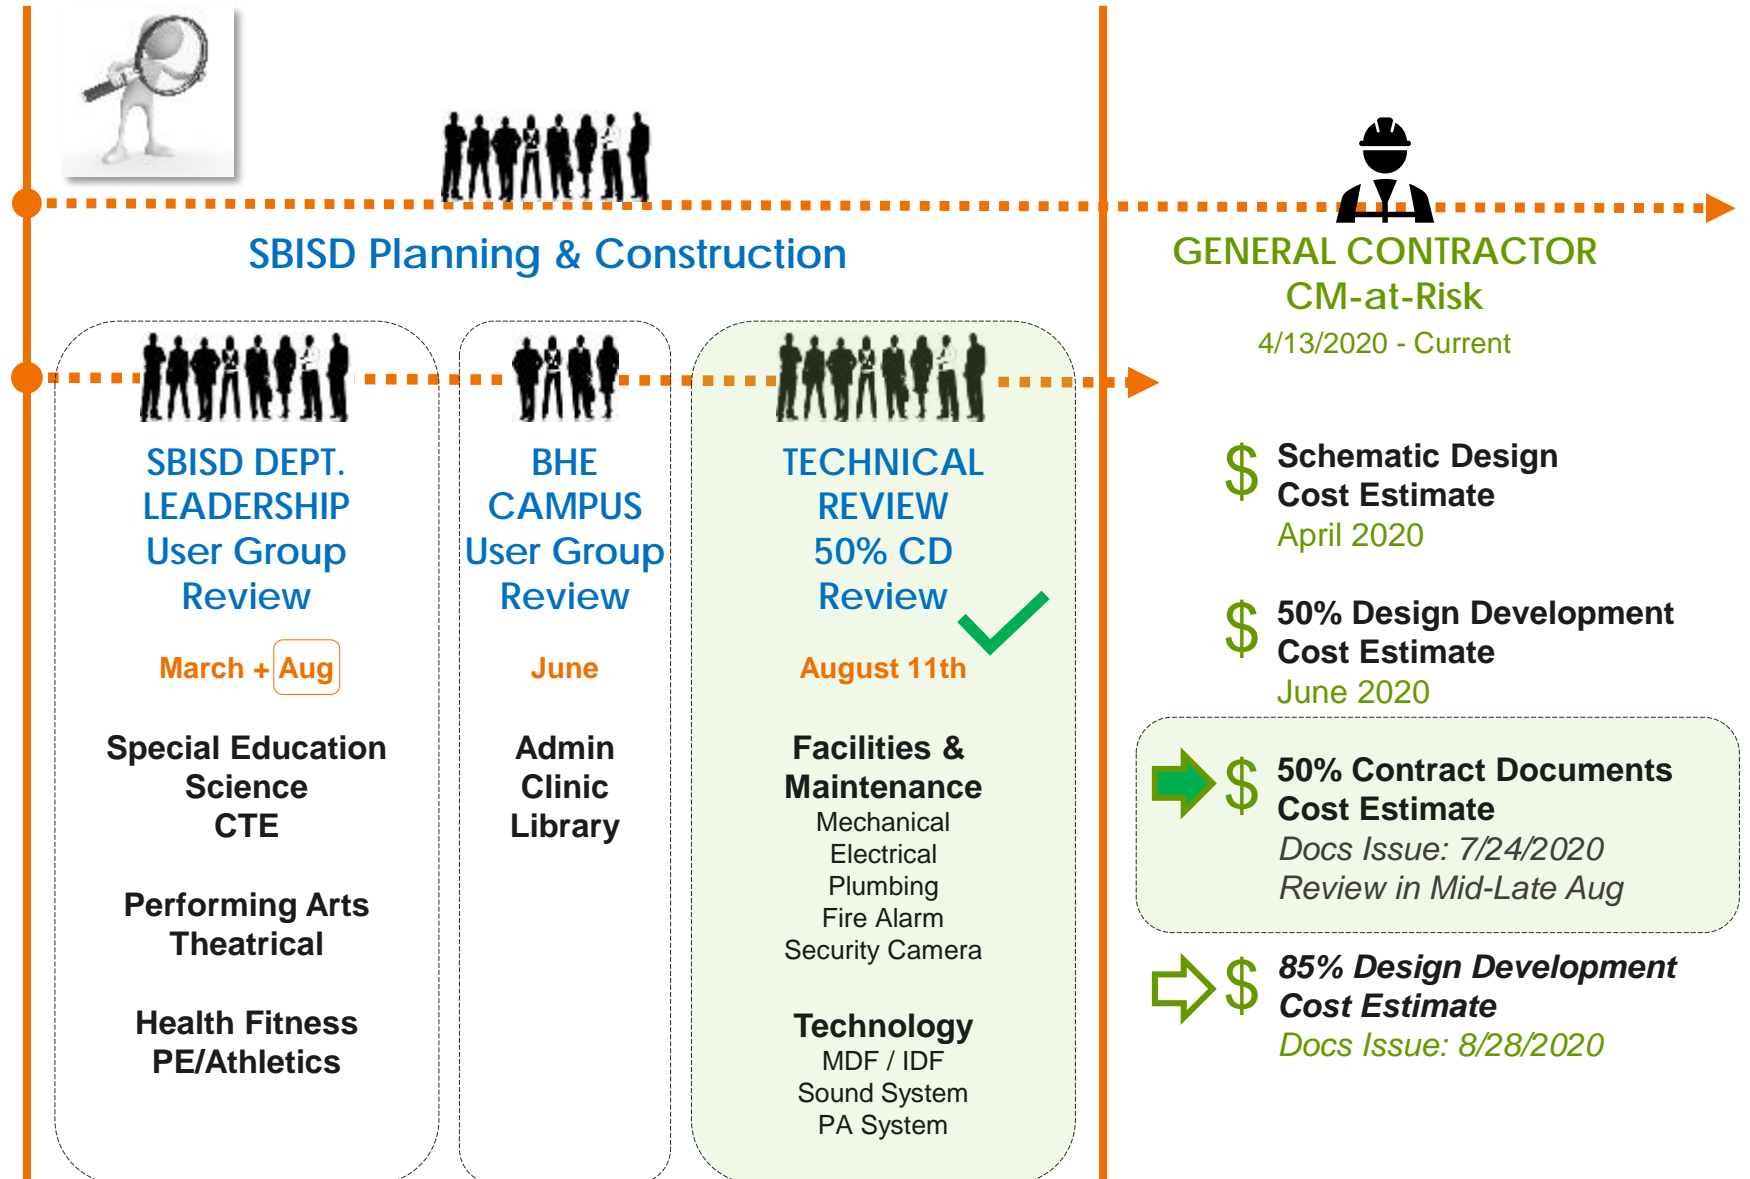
SBISD Planning & Construction

SBISD DEPT. LEADERSHIP User Group Review

March + Aug

Special Education
Science
CTE

Performing Arts
Theatrical

Health Fitness
PE/Athletics

BHE CAMPUS User Group Review

June

Admin
Clinic
Library

TECHNICAL REVIEW 50% CD Review

August 11th

Facilities & Maintenance
Mechanical
Electrical
Plumbing
Fire Alarm
Security Camera

Technology
MDF / IDF
Sound System
PA System

GENERAL CONTRACTOR
CM-at-Risk
4/13/2020 - Current

$ Schematic Design
Cost Estimate
April 2020

$ 50% Design Development
Cost Estimate
June 2020

$ 50% Contract Documents
Cost Estimate
Docs Issue: 7/24/2020
Review in Mid-Late Aug

$ 85% Design Development
Cost Estimate
Docs Issue: 8/28/2020